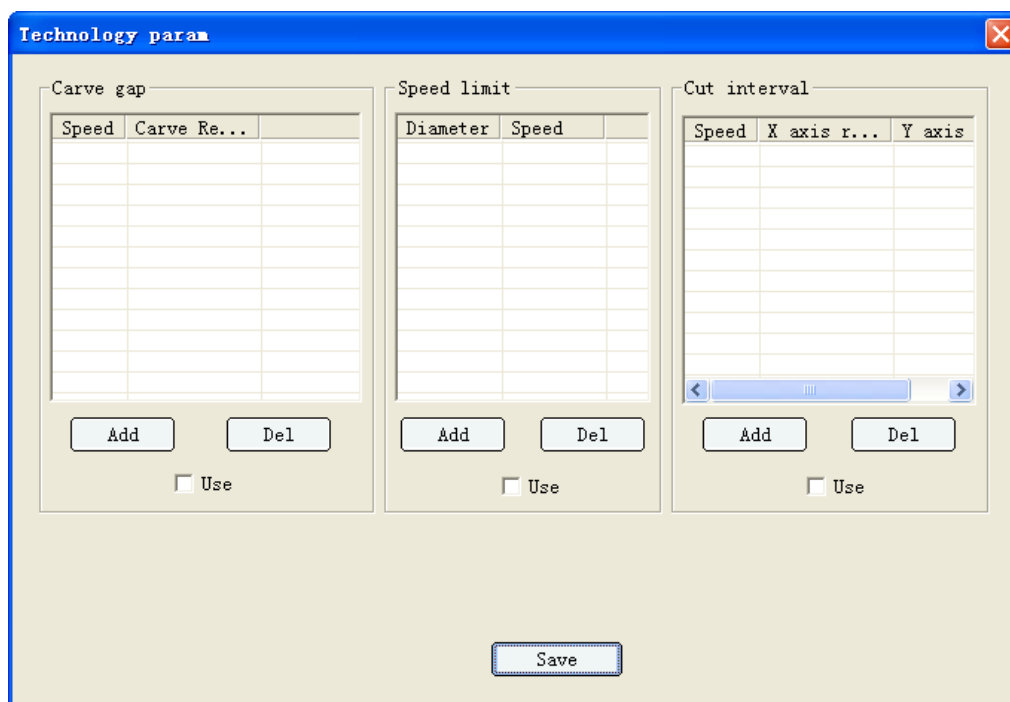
Technology param

Carve gap

| Speed | Carve Re... |
|---|---|

Add Del

Use

Speed limit

| Diameter | Speed |
|---|---|

Add Del

Use

Cut interval

| Speed | X axis r... | Y axis |
|---|---|---|

Add Del

Use

Save